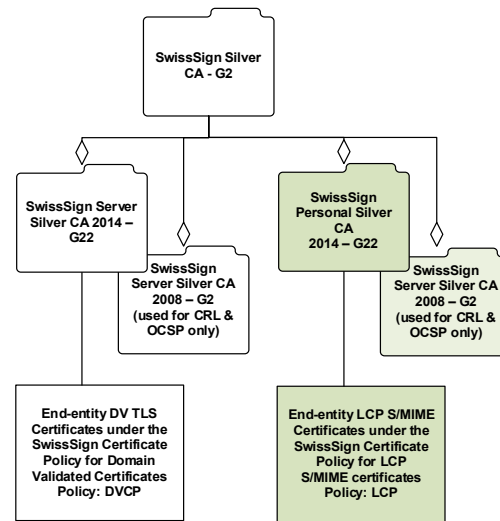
SwissSign Silver CA - G2

SwissSign Server Silver CA 2014 – G22

SwissSign Server Silver CA 2008 – G2 (used for CRL & OCSP only)

SwissSign Personal Silver CA 2014 – G22

SwissSign Server Silver CA 2008 – G2 (used for CRL & OCSP only)

End-entity DV TLS Certificates under the SwissSign Certificate Policy for Domain Validated Certificates Policy: DVCP

End-entity LCP S/MIME Certificates under the SwissSign Certificate Policy for LCP S/MIME certificates Policy: LCP